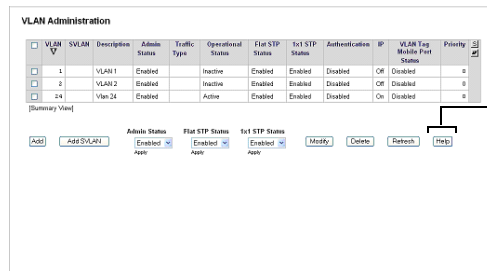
VLAN Administration

| ☐ | VLAN ∇ | SVLAN | Description | Admin Status | Traffic Type | Operational Status | Flat STP Status | 1x1 STP Status | Authentication | IP | VLAN Tag Mobile Port Status | Priority |
|---|---|---|---|---|---|---|---|---|---|---|---|---|
| ☐ | 1 | | VLAN 1 | Enabled | | Inactive | Enabled | Enabled | Disabled | Off | Disabled | 0 |
| ☐ | 2 | | VLAN 2 | Enabled | | Inactive | Enabled | Enabled | Disabled | Off | Disabled | 0 |
| ☐ | 24 | | Vlan 24 | Enabled | | Active | Enabled | Enabled | Disabled | On | Disabled | 0 |

[Summary View]

Add | Add SVLAN | Admin Status Enabled Apply | Flat STP Status Enabled Apply | 1x1 STP Status Enabled Apply | Modify | Delete | Refresh | Help